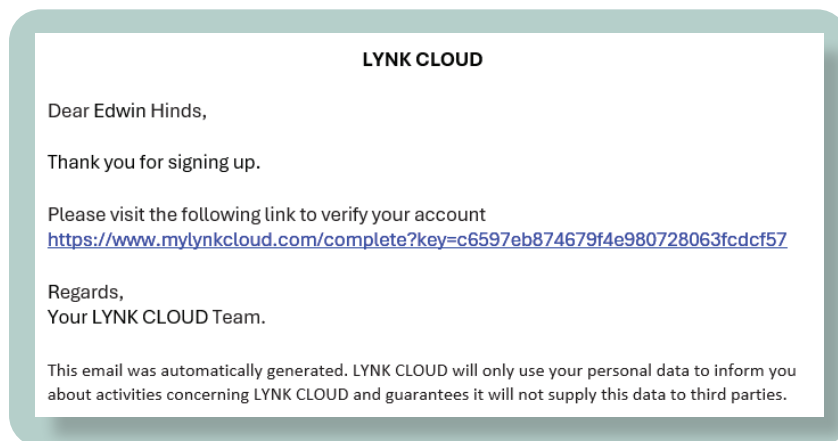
LYNK CLOUD

Dear Edwin Hinds,

Thank you for signing up.

Please visit the following link to verify your account
https://www.mylynkcloud.com/complete?key=c6597eb874679f4e980728063fcdcf57

Regards,
Your LYNK CLOUD Team.

This email was automatically generated. LYNK CLOUD will only use your personal data to inform you about activities concerning LYNK CLOUD and guarantees it will not supply this data to third parties.